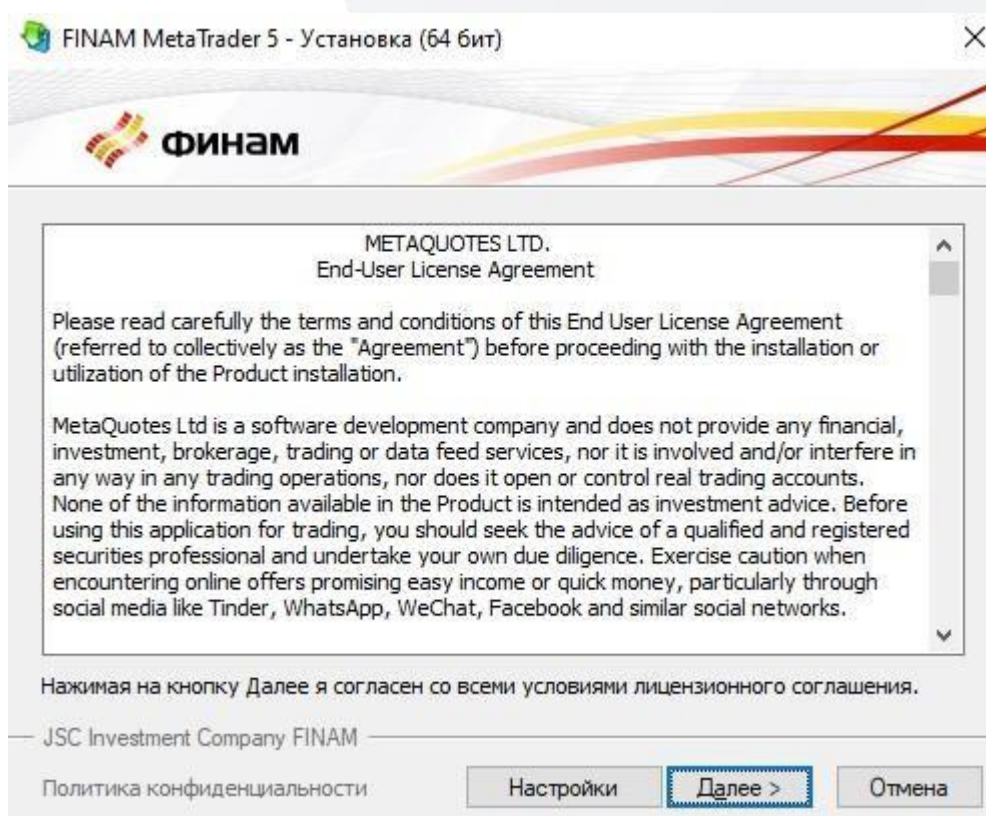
FINAM MetaTrader 5 - Установка (64 бит)

×

финам

METAQUOTES LTD.
End-User License Agreement

Please read carefully the terms and conditions of this End User License Agreement (referred to collectively as the "Agreement") before proceeding with the installation or utilization of the Product installation.

MetaQuotes Ltd is a software development company and does not provide any financial, investment, brokerage, trading or data feed services, nor it is involved and/or interfere in any way in any trading operations, nor does it open or control real trading accounts. None of the information available in the Product is intended as investment advice. Before using this application for trading, you should seek the advice of a qualified and registered securities professional and undertake your own due diligence. Exercise caution when encountering online offers promising easy income or quick money, particularly through social media like Tinder, WhatsApp, WeChat, Facebook and similar social networks.

Нажимая на кнопку Далее я согласен со всеми условиями лицензионного соглашения.

JSC Investment Company FINAM

Политика конфиденциальности

Настройки

Далее >

Отмена